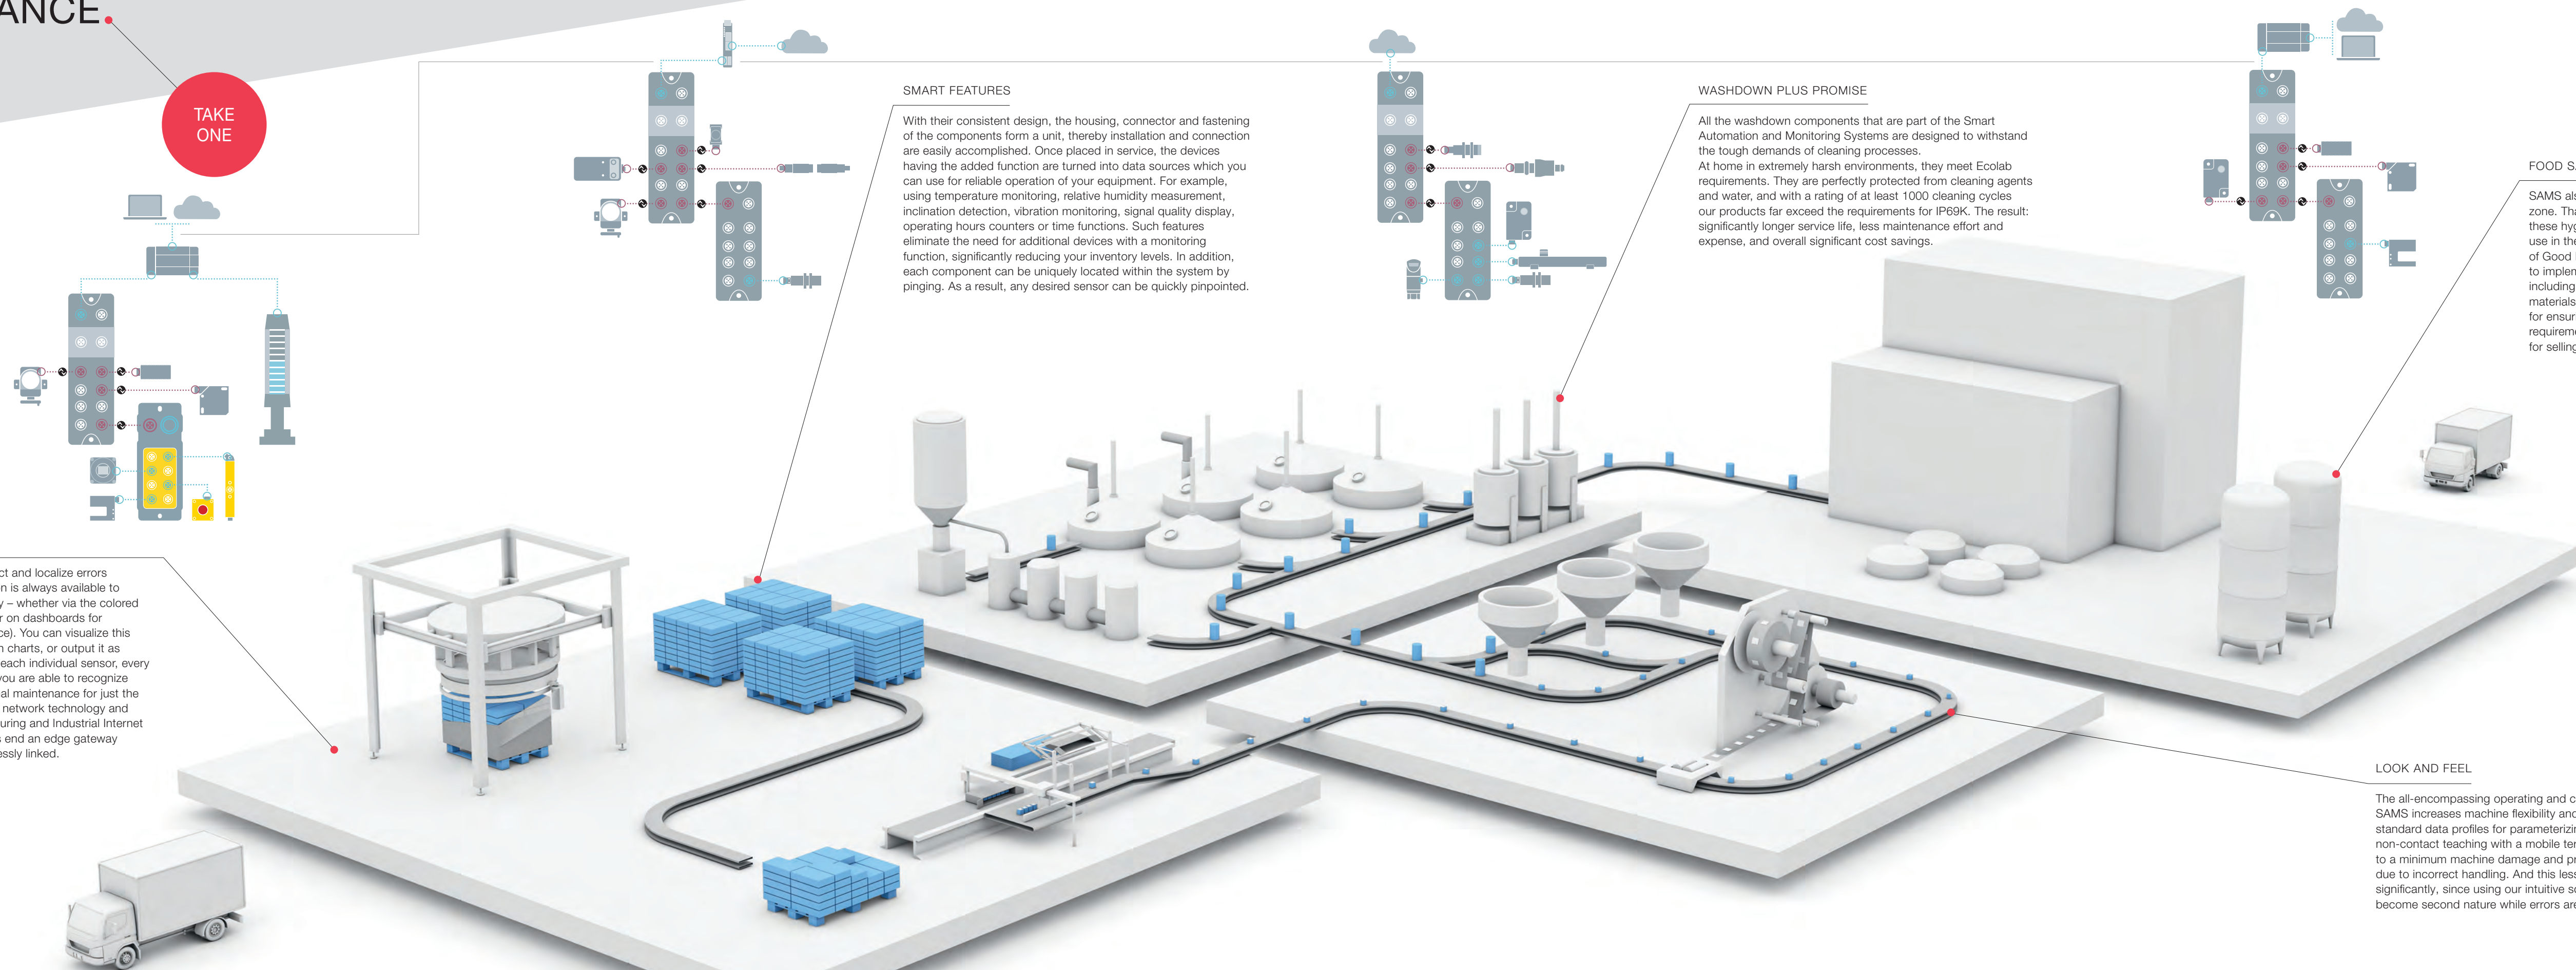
ANCE

TAKE ONE

ct and localize errors
n is always available to
y – whether via the colored
r on dashboards for
ce). You can visualize this
n charts, or output it as
each individual sensor, every
you are able to recognize
al maintenance for just the
network technology and
uring and Industrial Internet
s end an edge gateway
essly linked.

SMART FEATURES

With their consistent design, the housing, connector and fastening of the components form a unit, thereby installation and connection are easily accomplished. Once placed in service, the devices having the added function are turned into data sources which you can use for reliable operation of your equipment. For example, using temperature monitoring, relative humidity measurement, inclination detection, vibration monitoring, signal quality display, operating hours counters or time functions. Such features eliminate the need for additional devices with a monitoring function, significantly reducing your inventory levels. In addition, each component can be uniquely located within the system by pinging. As a result, any desired sensor can be quickly pinpointed.

WASHDOWN PLUS PROMISE

All the washdown components that are part of the Smart Automation and Monitoring Systems are designed to withstand the tough demands of cleaning processes.
At home in extremely harsh environments, they meet Ecolab requirements. They are perfectly protected from cleaning agents and water, and with a rating of at least 1000 cleaning cycles our products far exceed the requirements for IP69K. The result: significantly longer service life, less maintenance effort and expense, and overall significant cost savings.

FOOD S

SAMS al
zone. Th
these hy
use in th
of Good
to implen
including
materials
for ensur
requirem
for sellin

LOOK AND FEEL

The all-encompassing operating and c
SAMS increases machine flexibility an
standard data profiles for parameterizi
non-contact teaching with a mobile te
to a minimum machine damage and p
due to incorrect handling. And this les
significantly, since using our intuitive s
become second nature while errors ar